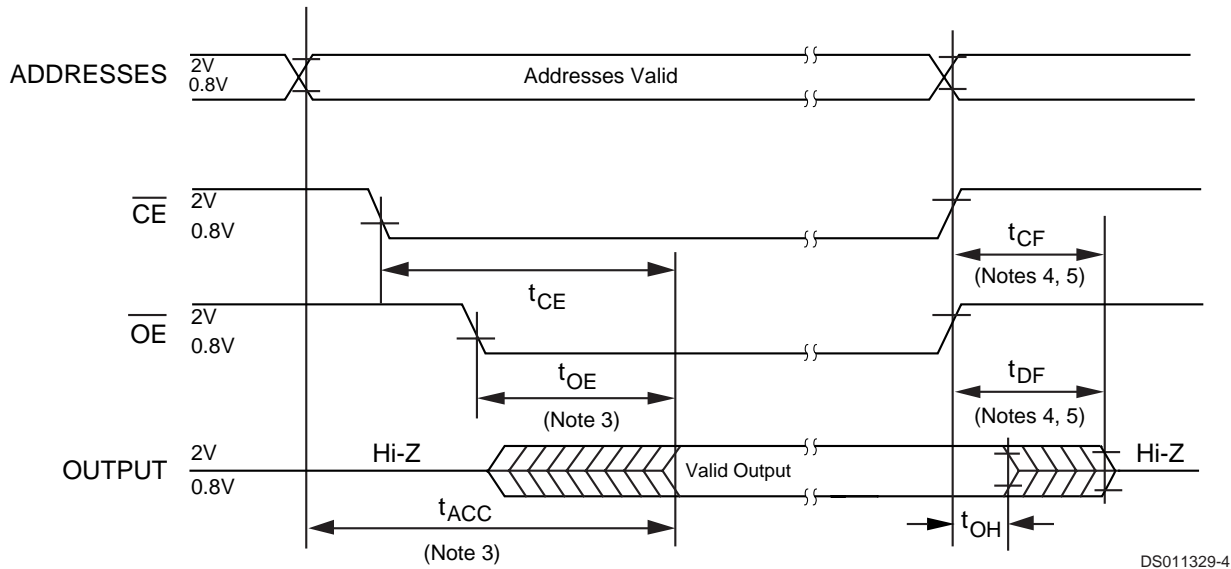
ADDRESSES 2V 0.8V

Addresses Valid

$\overline{CE}$ 2V 0.8V

$t_{CF}$

(Notes 4, 5)

$t_{CE}$

$\overline{OE}$ 2V 0.8V

$t_{OE}$

(Note 3)

$t_{DF}$

(Notes 4, 5)

OUTPUT 2V 0.8V

Hi-Z

Valid Output

Hi-Z

$t_{ACC}$

(Note 3)

$t_{OH}$

DS011329-4